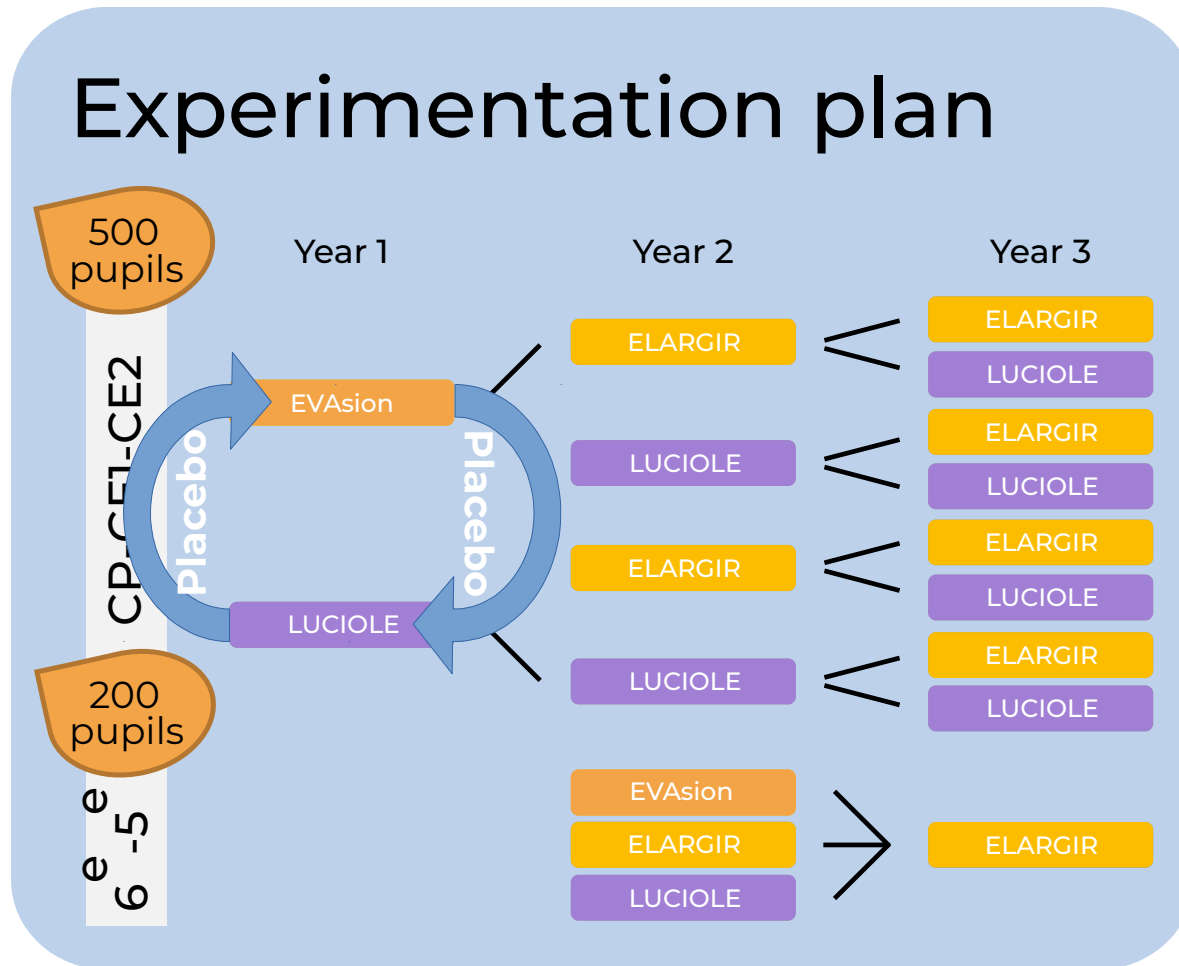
Experimentation plan

500 pupils

CP-CE1-CE2

200 pupils

$6^e$-$5^e$

Year 1

EVAsion

Placebo

Placebo

LUCIOLE

Year 2

ELARGIR

LUCIOLE

ELARGIR

LUCIOLE

EVAsion

ELARGIR

LUCIOLE

Year 3

ELARGIR

LUCIOLE

ELARGIR

LUCIOLE

ELARGIR

LUCIOLE

ELARGIR

LUCIOLE

ELARGIR